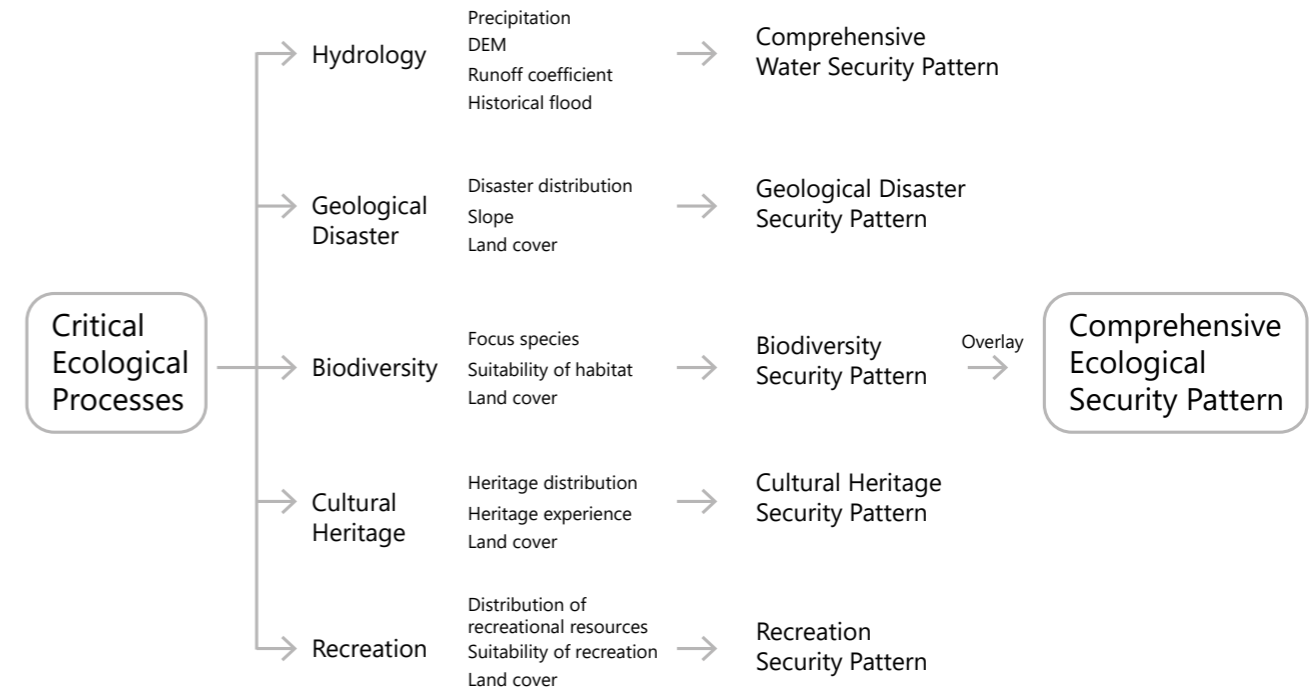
Critical Ecological Processes

Hydrology

Precipitation
DEM
Runoff coefficient
Historical flood

Comprehensive Water Security Pattern

Geological Disaster

Disaster distribution
Slope
Land cover

Geological Disaster Security Pattern

Biodiversity

Focus species
Suitability of habitat
Land cover

Biodiversity Security Pattern

Overlay

Comprehensive Ecological Security Pattern

Cultural Heritage

Heritage distribution
Heritage experience
Land cover

Cultural Heritage Security Pattern

Recreation

Distribution of recreational resources
Suitability of recreation
Land cover

Recreation Security Pattern